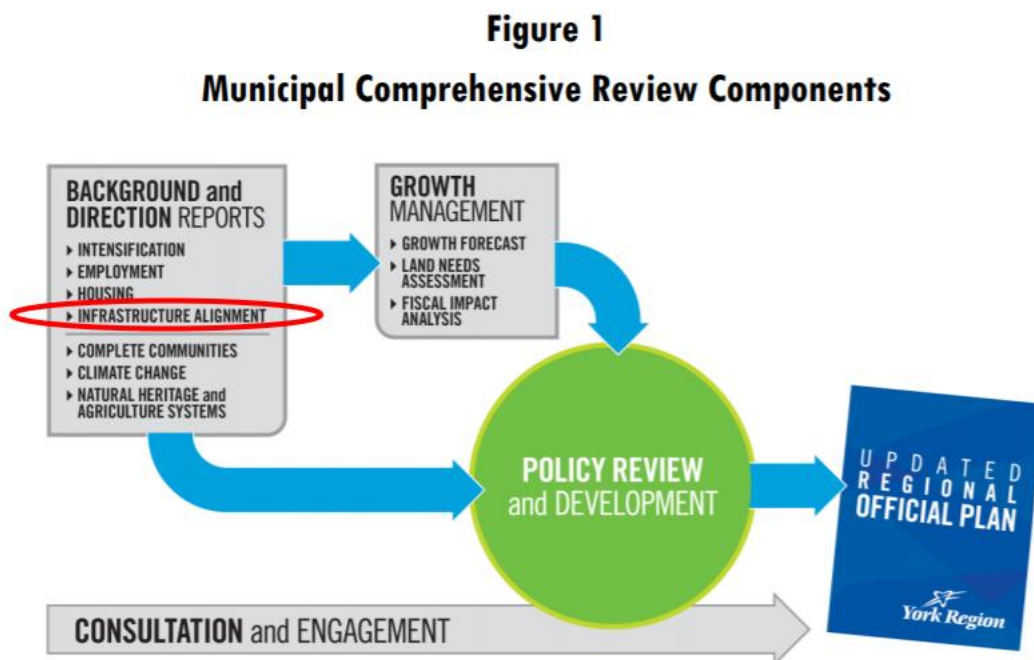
Figure 1

Municipal Comprehensive Review Components

BACKGROUND and DIRECTION REPORTS
▸ INTENSIFICATION
▸ EMPLOYMENT
▸ HOUSING
▸ INFRASTRUCTURE ALIGNMENT
▸ COMPLETE COMMUNITIES
▸ CLIMATE CHANGE
▸ NATURAL HERITAGE and AGRICULTURE SYSTEMS

GROWTH MANAGEMENT
▸ GROWTH FORECAST
▸ LAND NEEDS ASSESSMENT
▸ FISCAL IMPACT ANALYSIS

POLICY REVIEW and DEVELOPMENT

UPDATED REGIONAL OFFICIAL PLAN

York Region

CONSULTATION and ENGAGEMENT